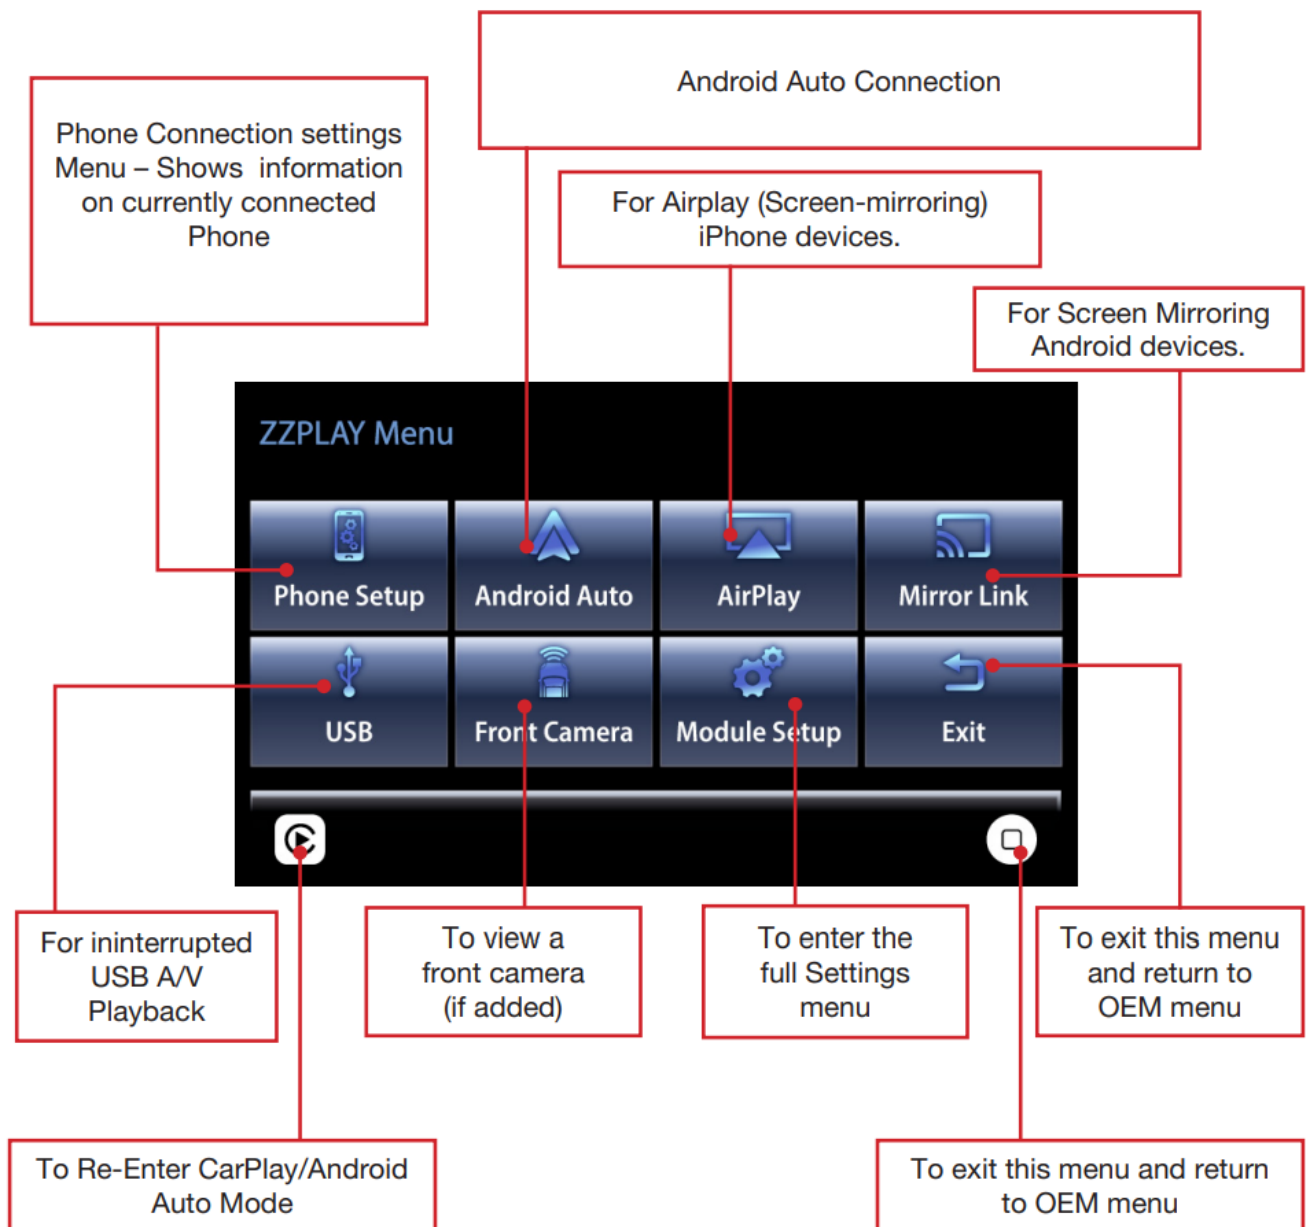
Android Auto Connection

Phone Connection settings Menu – Shows information on currently connected Phone

For Airplay (Screen-mirroring) iPhone devices.

For Screen Mirroring Android devices.

ZZPLAY Menu

Phone Setup

Android Auto

AirPlay

Mirror Link

USB

Front Camera

Module Setup

Exit

For ininterrupted USB A/V Playback

To view a front camera (if added)

To enter the full Settings menu

To exit this menu and return to OEM menu

To Re-Enter CarPlay/Android Auto Mode

To exit this menu and return to OEM menu